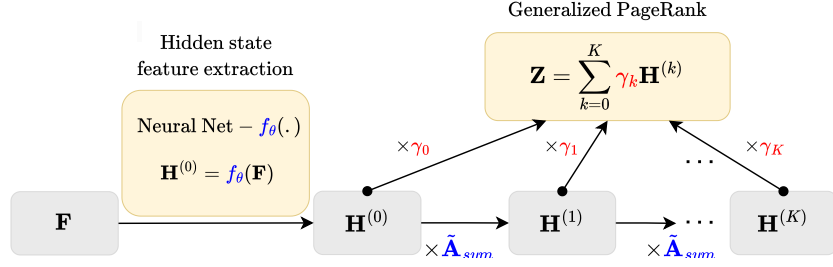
Generalized PageRank

Hidden state feature extraction

$\mathbf{Z} = \sum_{k=0}^{K} \gamma_k \mathbf{H}^{(k)}$

Neural Net $- f_\theta(.)$

$\mathbf{H}^{(0)} = f_\theta(\mathbf{F})$

$\times\gamma_0$

$\times\gamma_1$

$\cdots$

$\times\gamma_K$

$\mathbf{F}$

$\mathbf{H}^{(0)}$

$\mathbf{H}^{(1)}$

$\cdots$

$\mathbf{H}^{(K)}$

$\times\tilde{\mathbf{A}}_{sym}$

$\times\tilde{\mathbf{A}}_{sym}$